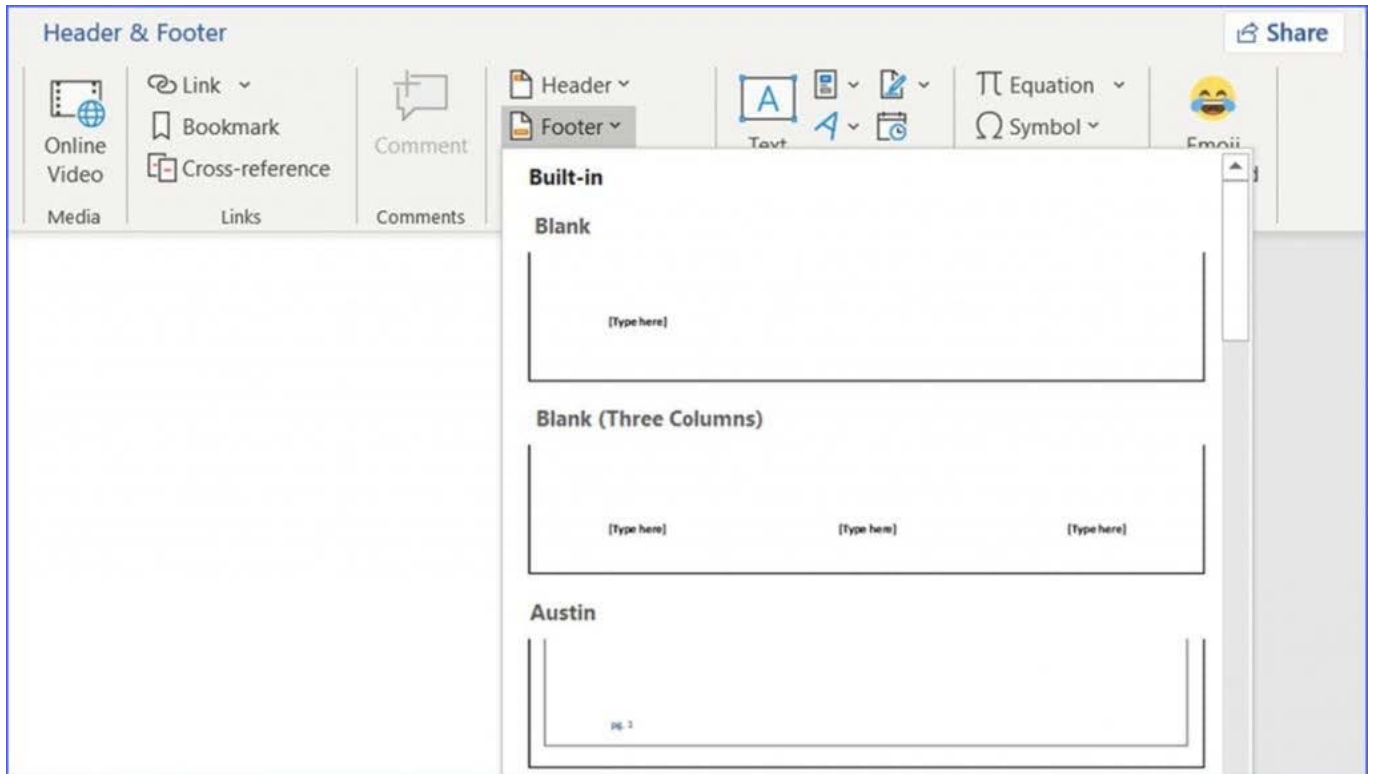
Header & Footer

Share

Online Video

Media

Link

Bookmark

Cross-reference

Links

Comment

Comments

Header

Footer

Text

Equation

Symbol

Emoji

Built-in

Blank

[Type here]

Blank (Three Columns)

[Type here]

[Type here]

[Type here]

Austin

pg. 1